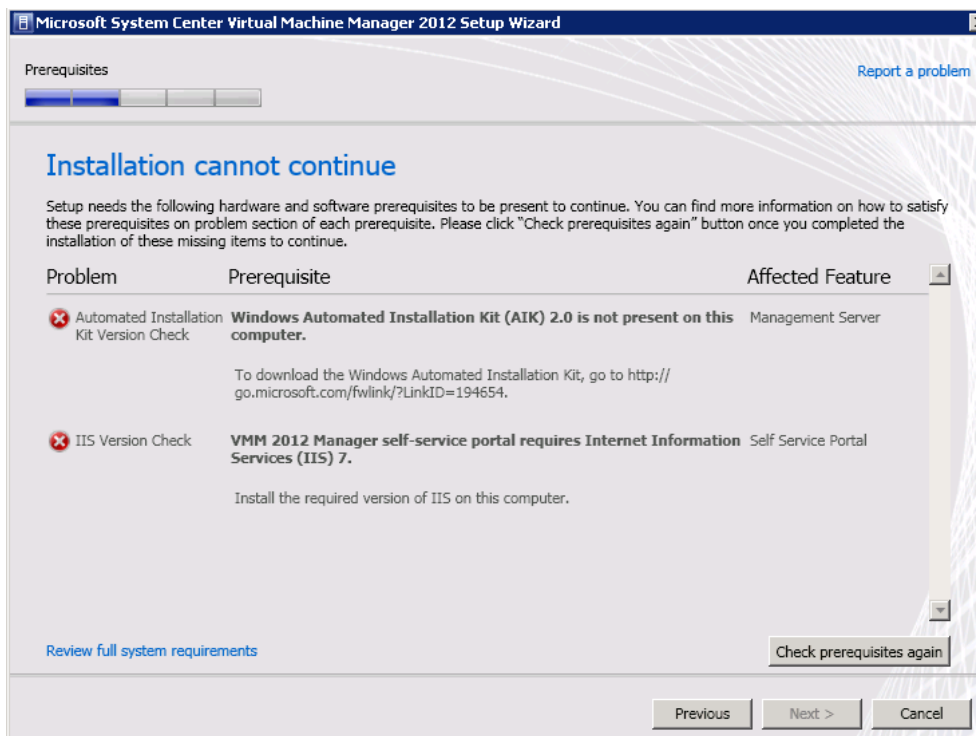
Microsoft System Center Virtual Machine Manager 2012 Setup Wizard

Prerequisites

Report a problem

Installation cannot continue

Setup needs the following hardware and software prerequisites to be present to continue. You can find more information on how to satisfy these prerequisites on problem section of each prerequisite. Please click "Check prerequisites again" button once you completed the installation of these missing items to continue.

| Problem | Prerequisite | Affected Feature |
|---|---|---|
| Automated Installation Kit Version Check | **Windows Automated Installation Kit (AIK) 2.0 is not present on this computer.** To download the Windows Automated Installation Kit, go to http://go.microsoft.com/fwlink/?LinkID=194654. | Management Server |
| IIS Version Check | **VMM 2012 Manager self-service portal requires Internet Information Services (IIS) 7.** Install the required version of IIS on this computer. | Self Service Portal |

Review full system requirements

Check prerequisites again

Previous

Next >

Cancel